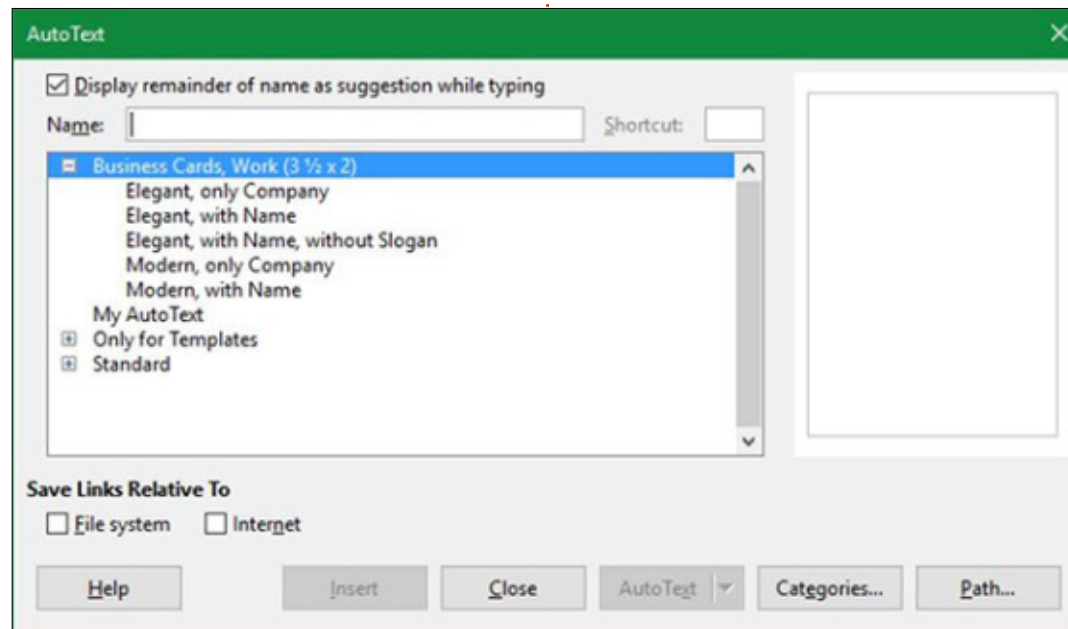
AutoText

Display remainder of name as suggestion while typing

Name:

Shortcut:

Business Cards, Work (3 ½ x 2)
Elegant, only Company
Elegant, with Name
Elegant, with Name, without Slogan
Modern, only Company
Modern, with Name
My AutoText
Only for Templates
Standard

Save Links Relative To

File system

Internet

Help

Insert

Close

AutoText

Categories...

Path...